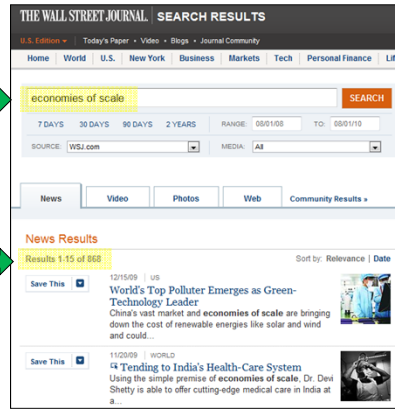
THE WALL STREET JOURNAL. | SEARCH RESULTS

U.S. Edition ▾ | Today's Paper • Video • Blogs • Journal Community

Home | World | U.S. | New York | Business | Markets | Tech | Personal Finance | Lif

economies of scale

SEARCH

7 DAYS | 30 DAYS | 90 DAYS | 2 YEARS | RANGE: 08/01/08 | TO: 08/01/10

SOURCE: WSJ.com | MEDIA: All

News | Video | Photos | Web | Community Results »

News Results

Results 1-15 of 868

Sort by: Relevance | Date

Save This ▾

12/15/09 | US
World's Top Polluter Emerges as Green-Technology Leader
China's vast market and economies of scale are bringing down the cost of renewable energies like solar and wind and could...

Save This ▾

11/20/09 | WORLD
Tending to India's Health-Care System
Using the simple premise of economies of scale, Dr. Devi Shetty is able to offer cutting-edge medical care in India at a...